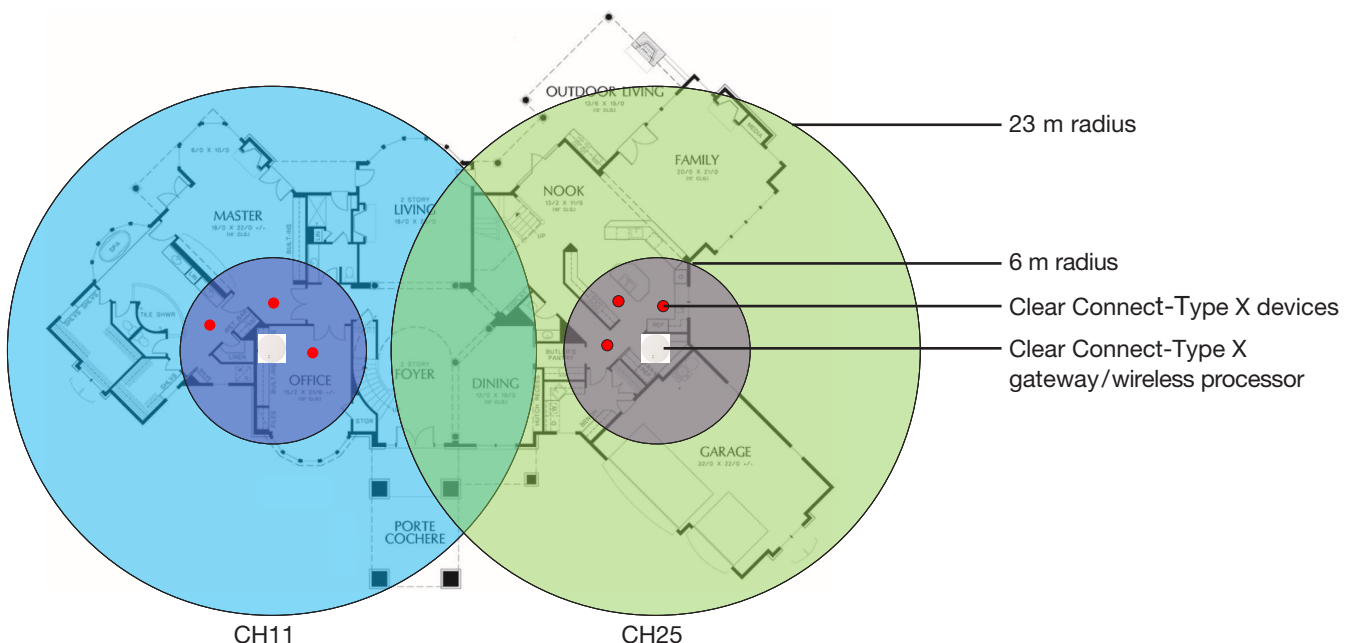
OUTDOOR LIVING

FAMILY

NOOK

MASTER

LIVING

OFFICE

FOYER

DINING

GARAGE

PORTE COCHERE

23 m radius

6 m radius

Clear Connect-Type X devices

Clear Connect-Type X gateway/wireless processor

CH11

CH25